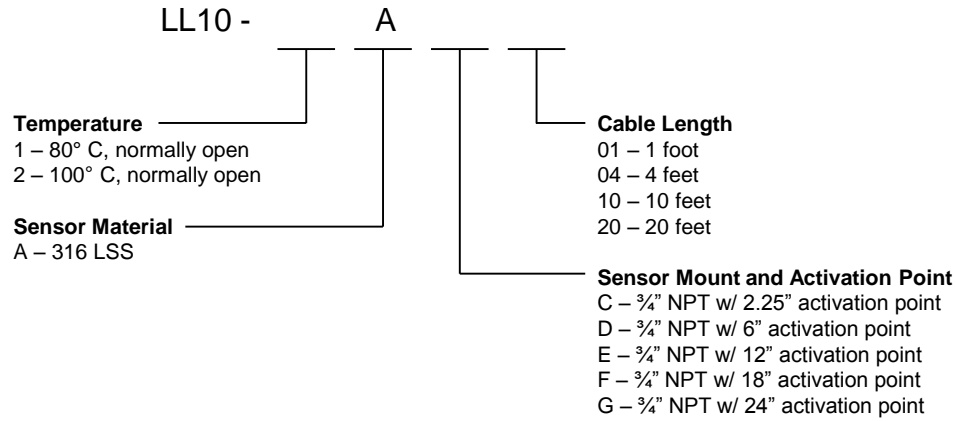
LL10 - A

Temperature
1 – 80° C, normally open
2 – 100° C, normally open

Sensor Material
A – 316 LSS

Cable Length
01 – 1 foot
04 – 4 feet
10 – 10 feet
20 – 20 feet

Sensor Mount and Activation Point
C – ¾" NPT w/ 2.25" activation point
D – ¾" NPT w/ 6" activation point
E – ¾" NPT w/ 12" activation point
F – ¾" NPT w/ 18" activation point
G – ¾" NPT w/ 24" activation point